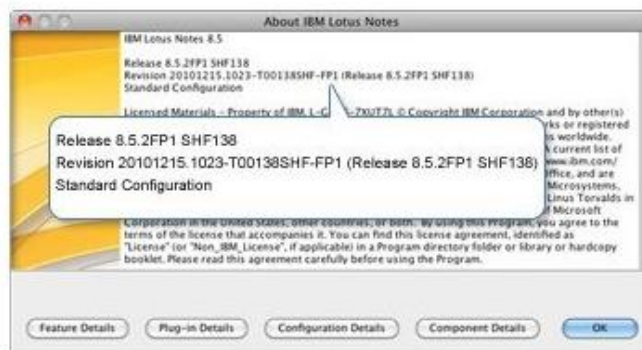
About IBM Lotus Notes

IBM Lotus Notes 8.5

Release 8.5.2FP1 SHF138
Revision 20101215.1023-T00138SHF-FP1 (Release 8.5.2FP1 SHF138)
Standard Configuration

Licensed Materials - Property of IBM, L-C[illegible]-7XUT7L © Copyright IBM Corporation and by other(s) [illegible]rks or registered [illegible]s worldwide. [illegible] current list of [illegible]www.ibm.com/ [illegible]ffice, and are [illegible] Microsystems, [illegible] Linus Torvalds in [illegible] of Microsoft Corporation in the United States, other countries, or both. By using this Program, you agree to the terms of the license that accompanies it. You can find this license agreement, identified as "License" (or "Non_IBM_License", if applicable) in a Program directory folder or library or hardcopy booklet. Please read this agreement carefully before using the Program.

Release 8.5.2FP1 SHF138
Revision 20101215.1023-T00138SHF-FP1 (Release 8.5.2FP1 SHF138)
Standard Configuration

Feature Details
Plug-in Details
Configuration Details
Component Details
OK